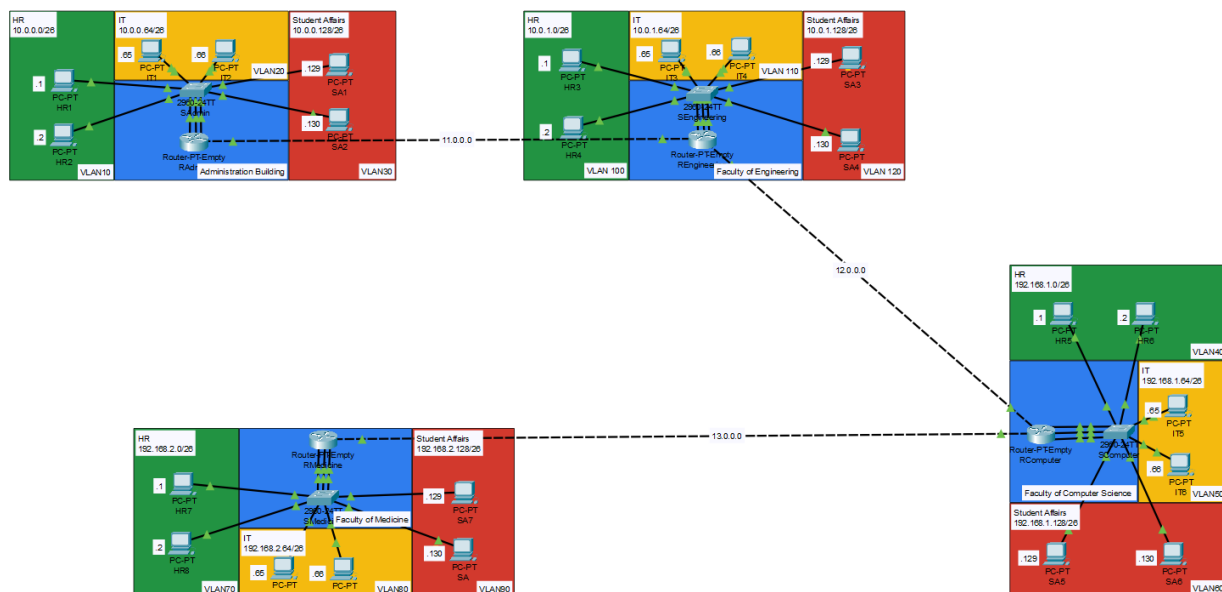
HR
10.0.0.0/26

IT
10.0.0.64/26

Student Affairs
10.0.0.128/26

.1
PC-PT
HR1

.2
PC-PT
HR2

.65
PC-PT
IT1

.66
PC-PT
IT2

2960-24TT
SAdmin

VLAN20

.129
PC-PT
SA1

.130
PC-PT
SA2

Router-PT-Empty
RAdmin

VLAN10

Administration Building

VLAN30

11.0.0.0

HR
10.0.1.0/26

IT
10.0.1.64/26

Student Affairs
10.0.1.128/26

.1
PC-PT
HR3

.2
PC-PT
HR4

.65
PC-PT
IT3

.66
PC-PT
IT4

VLAN 110

.129
PC-PT
SA3

2960-24TT
SEngineering

Router-PT-Empty
REngineering

.130
PC-PT
SA4

VLAN 100

Faculty of Engineering

VLAN 120

12.0.0.0

HR
192.168.1.0/26

.1
PC-PT
HR5

.2
PC-PT
HR6

VLAN40

IT
192.168.1.64/26

.65
PC-PT
IT5

Router-PT-Empty
RComputer

2960-24TT
SComputer

.66
PC-PT
IT6

Faculty of Computer Science

VLAN50

Student Affairs
192.168.1.128/26

.129
PC-PT
SA5

.130
PC-PT
SA6

VLAN60

13.0.0.0

HR
192.168.2.0/26

Router-PT-Empty
RMedicine

Student Affairs
192.168.2.128/26

.1
PC-PT
HR7

2960-24TT
SMedicine

Faculty of Medicine

.129
PC-PT
SA7

.2
PC-PT
HR8

IT
192.168.2.64/26

.130
PC-PT
SA

.65
PC-PT

.66
PC-PT

VLAN70

VLAN80

VLAN90